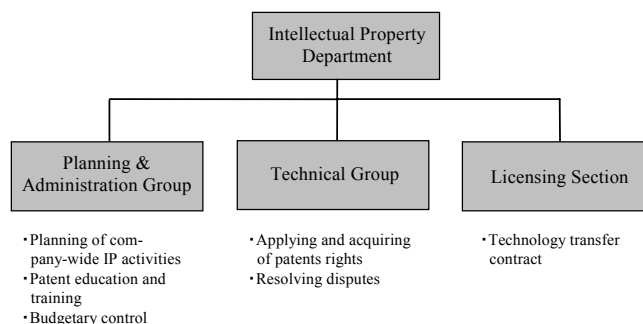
Intellectual Property Department

Planning & Administration Group

Technical Group

Licensing Section

・Planning of company-wide IP activities
・Patent education and training
・Budgetary control

・Applying and acquiring of patents rights
・Resolving disputes

・Technology transfer contract